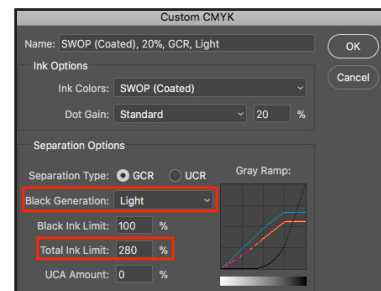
Custom CMYK

Name: SWOP (Coated), 20%, GCR, Light

OK

Cancel

Ink Options

Ink Colors: SWOP (Coated)

Dot Gain: Standard 20 %

Separation Options

Separation Type: GCR UCR

Gray Ramp:

Black Generation: Light

Black Ink Limit: 100 %

Total Ink Limit: 280 %

UCA Amount: 0 %